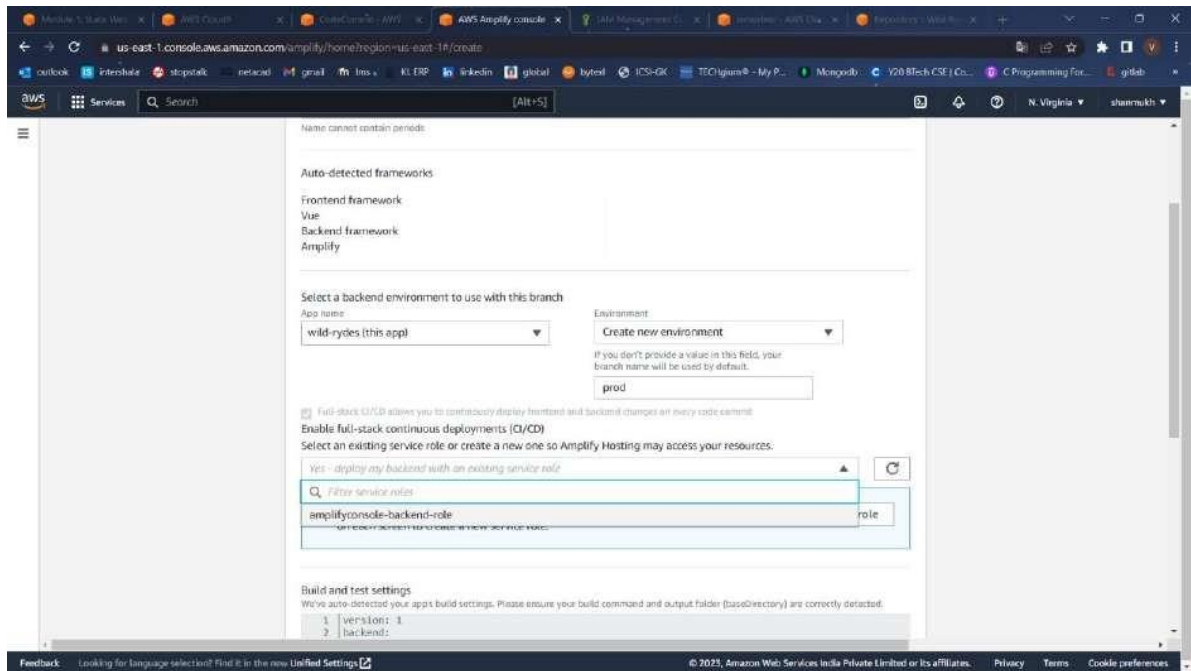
Module 1. Static Web | AWS Cloud9 | CodeCommit - AWS | AWS Amplify console | IAM Management C | | Repository

us-east-1.console.aws.amazon.com/amplify/home?region=us-east-1#/create

outlook internshala stopstalk netacad gmail lms KL ERP linkedin global bytexl ICSI-GK TECHgium® - My P... Mongodb Y20 BTech CSE | Co... C Programming For... gitlab

aws Services Search [Alt+S] N. Virginia ▼ shanmukh ▼

Name cannot contain periods

Auto-detected frameworks

Frontend framework
Vue
Backend framework
Amplify

Select a backend environment to use with this branch
App name
wild-rydes (this app)
Environment
Create new environment
If you don't provide a value in this field, your branch name will be used by default.
prod

Full-stack CI/CD allows you to continuously deploy frontend and backend changes on every code commit
Enable full-stack continuous deployments (CI/CD)
Select an existing service role or create a new one so Amplify Hosting may access your resources.
Yes - deploy my backend with an existing service role
Filter service roles
amplifyconsole-backend-role
role

Build and test settings
We've auto-detected your app's build settings. Please ensure your build command and output folder (baseDirectory) are correctly detected.
1 version: 1
2 backend:

Feedback Looking for language selection? Find it in the new Unified Settings
© 2023, Amazon Web Services India Private Limited or its affiliates. Privacy Terms Cookie preferences